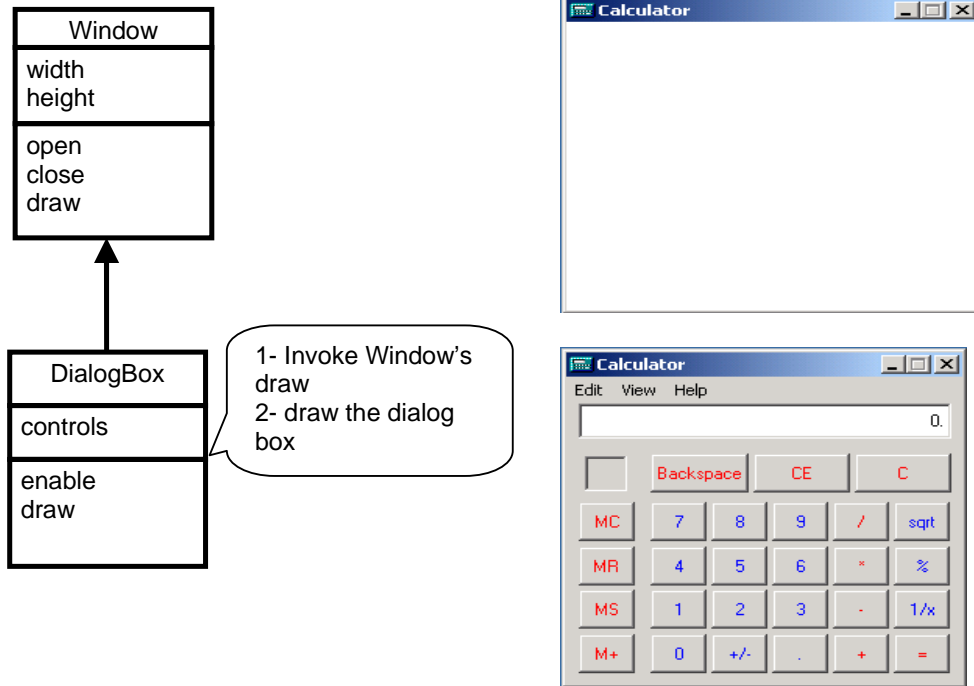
Window

width
height

open
close
draw

DialogBox

controls

enable
draw

1- Invoke Window's draw
2- draw the dialog box

Calculator

Calculator

Edit View Help

0.

| | Backspace | CE | C | | |
|---|---|---|---|---|---|
| MC | 7 | 8 | 9 | / | sqrt |
| MR | 4 | 5 | 6 | * | % |
| MS | 1 | 2 | 3 | - | 1/x |
| M+ | 0 | +/- | . | + | = |